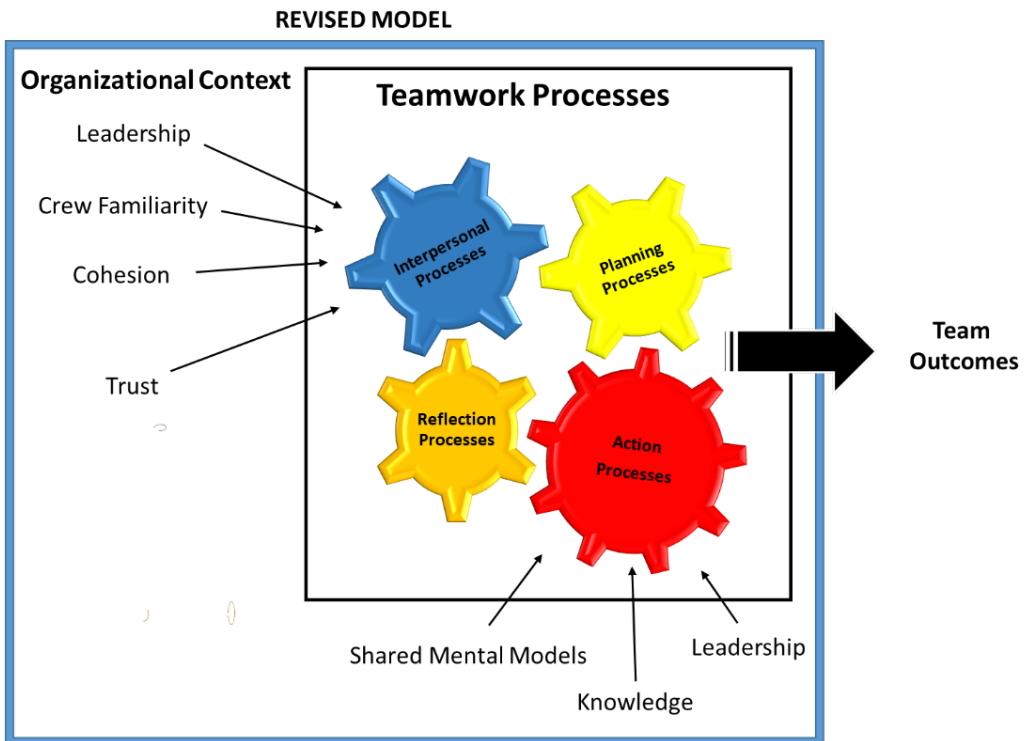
REVISED MODEL

Organizational Context

Teamwork Processes

Leadership

Crew Familiarity

Cohesion

Trust

Interpersonal Processes

Planning Processes

Reflection Processes

Action Processes

Team Outcomes

Shared Mental Models

Knowledge

Leadership